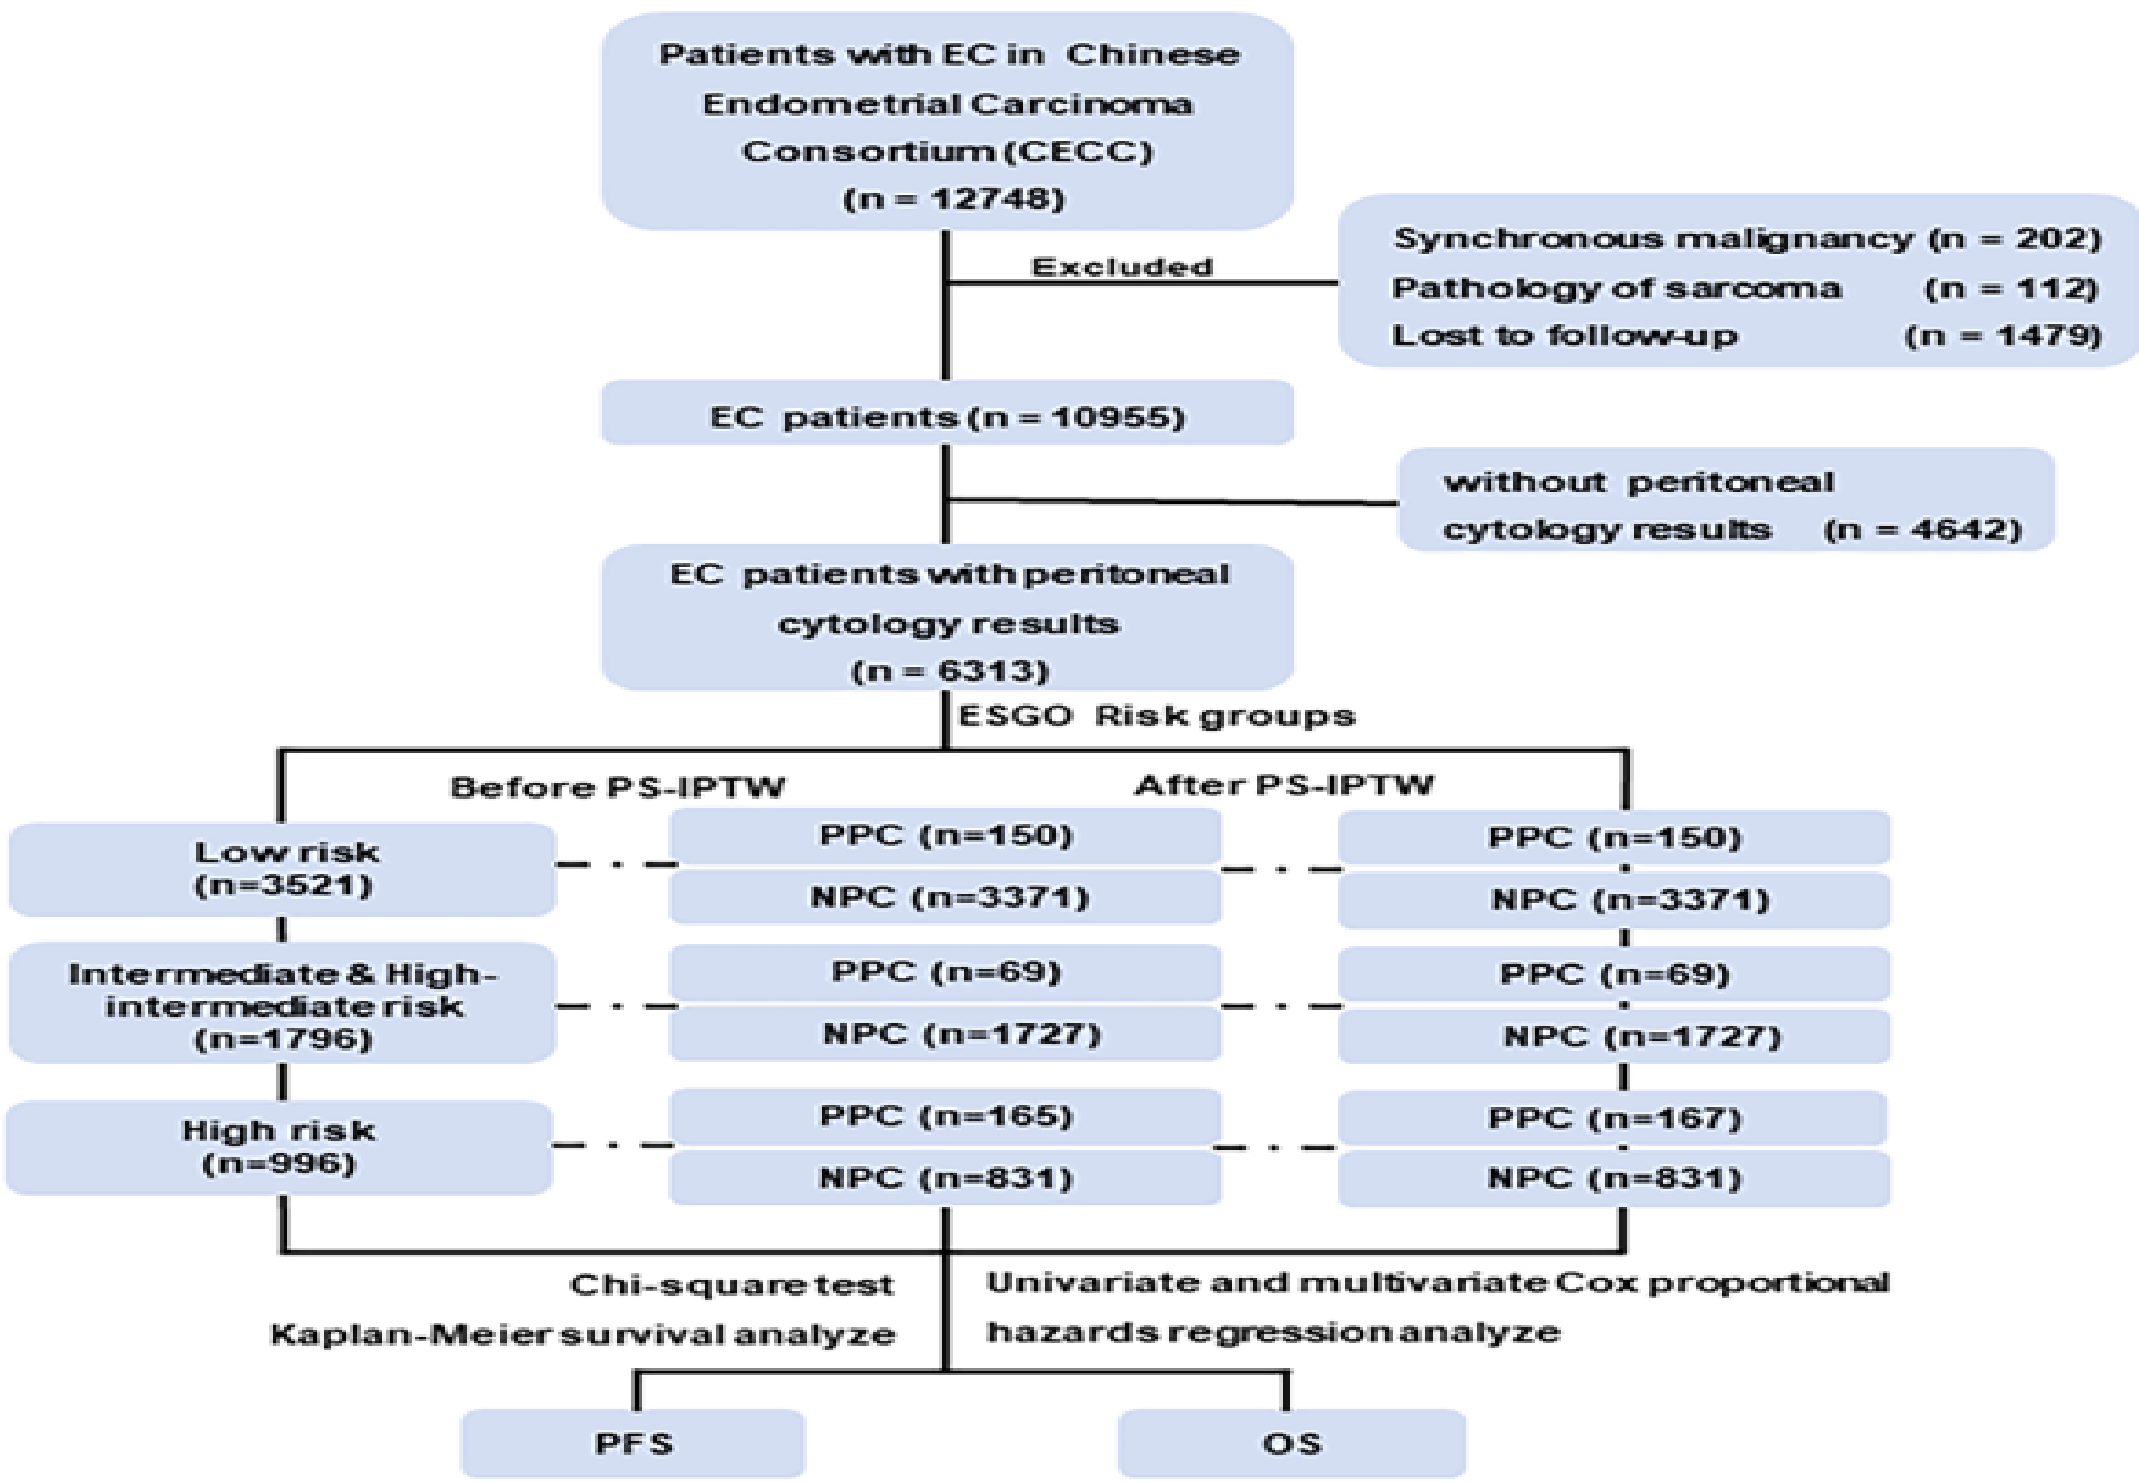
Patients with EC in Chinese Endometrial Carcinoma Consortium (CECC) (n = 12748)

Excluded

Synchronous malignancy (n = 202)
Pathology of sarcoma (n = 112)
Lost to follow-up (n = 1479)

EC patients (n = 10955)

without peritoneal cytology results (n = 4642)

EC patients with peritoneal cytology results (n = 6313)

ESGO Risk groups

Before PS-IPTW

After PS-IPTW

Low risk (n=3521)

PPC (n=150)

NPC (n=3371)

PPC (n=150)

NPC (n=3371)

Intermediate & High-intermediate risk (n=1796)

PPC (n=69)

NPC (n=1727)

PPC (n=69)

NPC (n=1727)

High risk (n=996)

PPC (n=165)

NPC (n=831)

PPC (n=167)

NPC (n=831)

Chi-square test
Kaplan-Meier survival analyze

Univariate and multivariate Cox proportional hazards regression analyze

PFS

OS